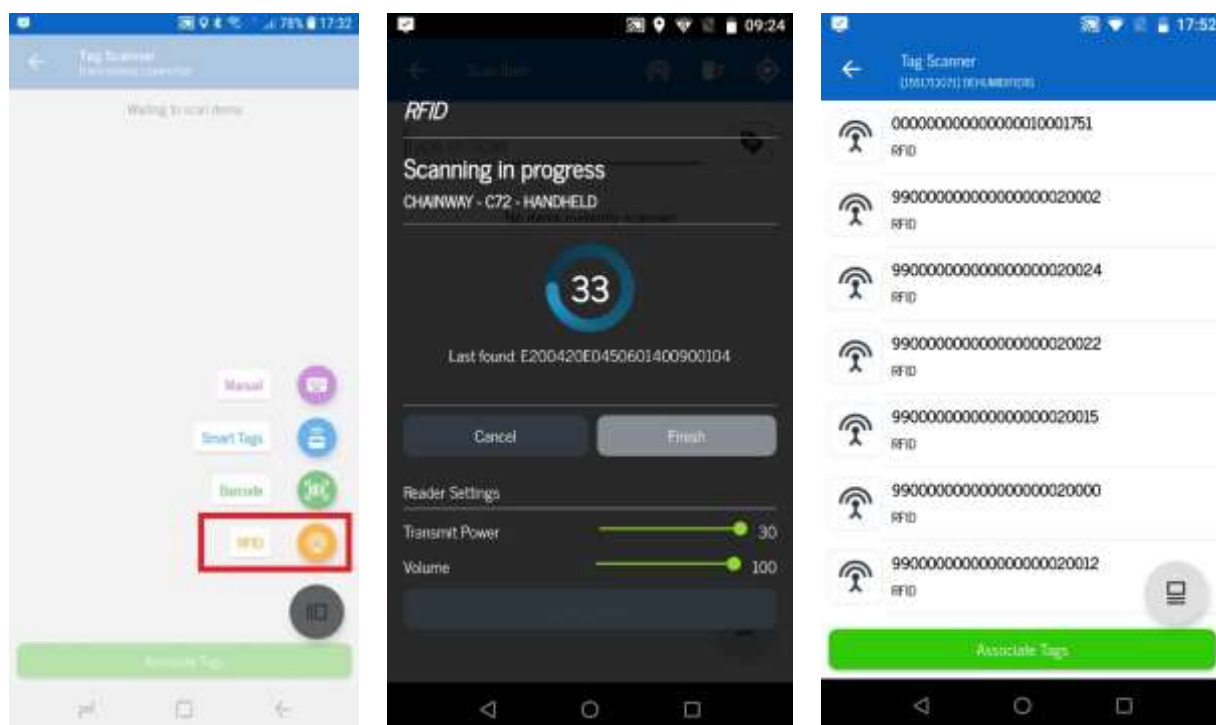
78% 17:32

Tag Scanner

Waiting to scan items

Manual

Smart Tags

Barcode

RFID

Associate Tags

09:24

RFID

Scanning in progress

CHAINWAY - C72 - HANDHELD

No items currently scanned

33

Last found: E200420E0450601400900104

Cancel

Finish

Reader Settings

Transmit Power 30

Volume 100

17:52

Tag Scanner

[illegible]

000000000000000010001751
RFID

990000000000000000020002
RFID

990000000000000000020024
RFID

990000000000000000020022
RFID

990000000000000000020015
RFID

990000000000000000020000
RFID

990000000000000000020012
RFID

Associate Tags